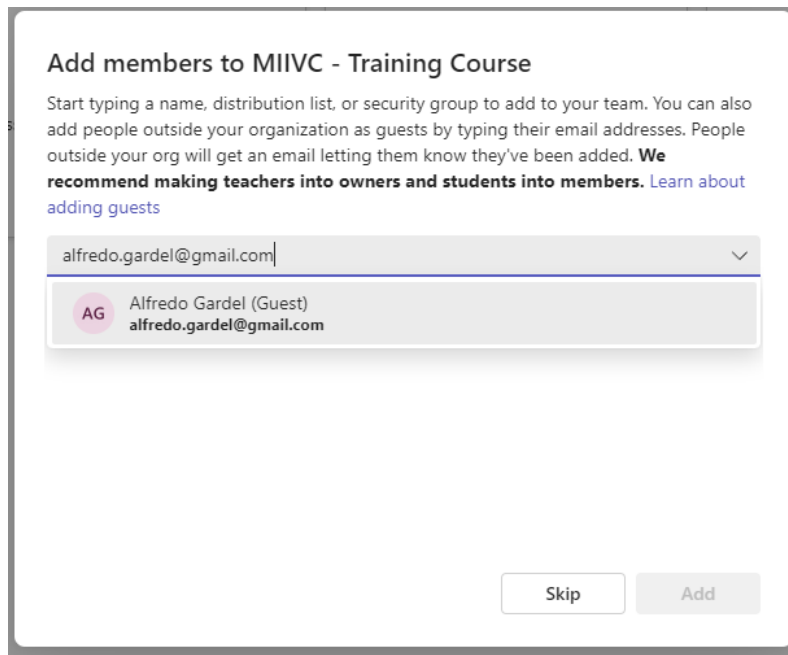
Add members to MIIVC - Training Course

Start typing a name, distribution list, or security group to add to your team. You can also add people outside your organization as guests by typing their email addresses. People outside your org will get an email letting them know they've been added. **We recommend making teachers into owners and students into members.** Learn about adding guests

alfredo.gardel@gmail.com

AG Alfredo Gardel (Guest)
alfredo.gardel@gmail.com

Skip

Add